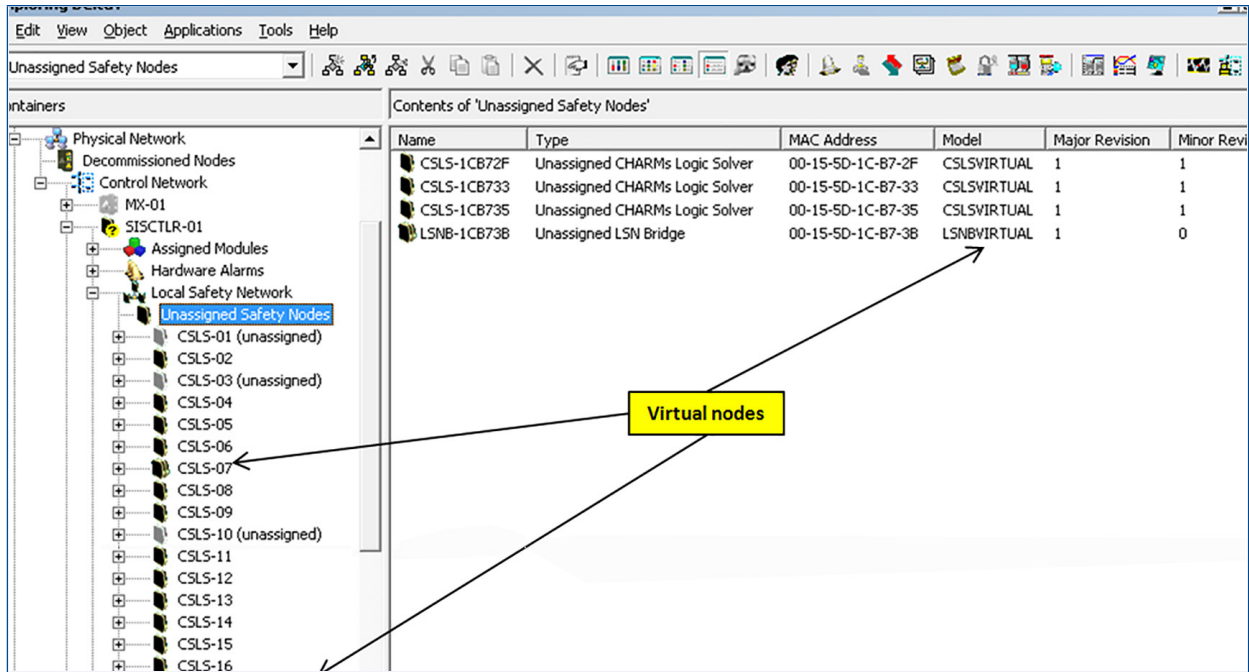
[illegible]

Edit View Object Applications Tools Help

Unassigned Safety Nodes

ontainers

Contents of 'Unassigned Safety Nodes'

Physical Network
Decommissioned Nodes
Control Network
MX-01
SISCTLR-01
Assigned Modules
Hardware Alarms
Local Safety Network
Unassigned Safety Nodes
CSLS-01 (unassigned)
CSLS-02
CSLS-03 (unassigned)
CSLS-04
CSLS-05
CSLS-06
CSLS-07
CSLS-08
CSLS-09
CSLS-10 (unassigned)
CSLS-11
CSLS-12
CSLS-13
CSLS-14
CSLS-15
CSLS-16

| Name | Type | MAC Address | Model | Major Revision | Minor Revi |
|---|---|---|---|---|---|
| CSLS-1CB72F | Unassigned CHARMs Logic Solver | 00-15-5D-1C-B7-2F | CSLSVIRTUAL | 1 | 1 |
| CSLS-1CB733 | Unassigned CHARMs Logic Solver | 00-15-5D-1C-B7-33 | CSLSVIRTUAL | 1 | 1 |
| CSLS-1CB735 | Unassigned CHARMs Logic Solver | 00-15-5D-1C-B7-35 | CSLSVIRTUAL | 1 | 1 |
| LSNB-1CB73B | Unassigned LSN Bridge | 00-15-5D-1C-B7-3B | LSNBVIRTUAL | 1 | 0 |

Virtual nodes